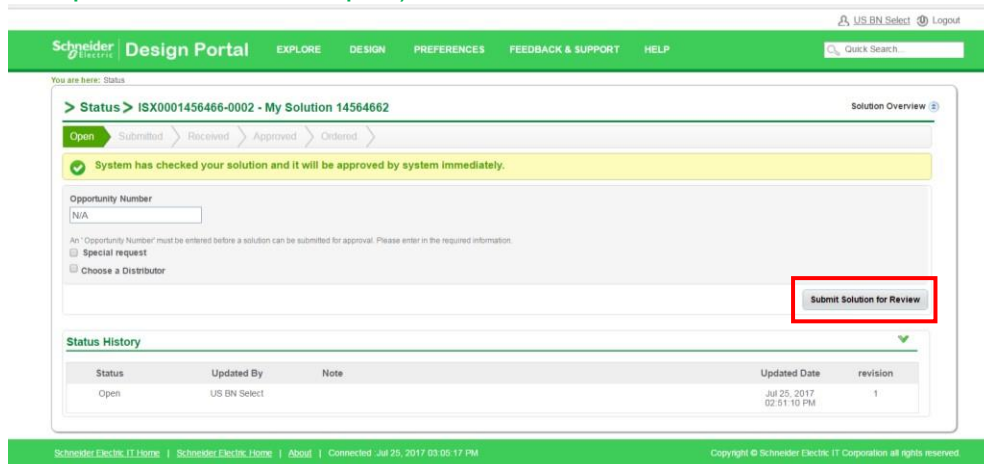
US BN Select Logout

Schneider Electric Design Portal EXPLORE DESIGN PREFERENCES FEEDBACK & SUPPORT HELP Quick Search...

You are here: Status

> Status > ISX0001456466-0002 - My Solution 14564662

Solution Overview

Open Submitted Received Approved Ordered

System has checked your solution and it will be approved by system immediately.

Opportunity Number

N/A

An 'Opportunity Number' must be entered before a solution can be submitted for approval. Please enter in the required information.

Special request

Choose a Distributor

Submit Solution for Review

Status History

| Status | Updated By | Note | Updated Date | revision |
|---|---|---|---|---|
| Open | US BN Select | | Jul 25, 2017 02:51:10 PM | 1 |

Schneider Electric IT Home | Schneider Electric Home | About | Connected :Jul 25, 2017 03:05:17 PM

Copyright © Schneider Electric IT Corporation all rights reserved.